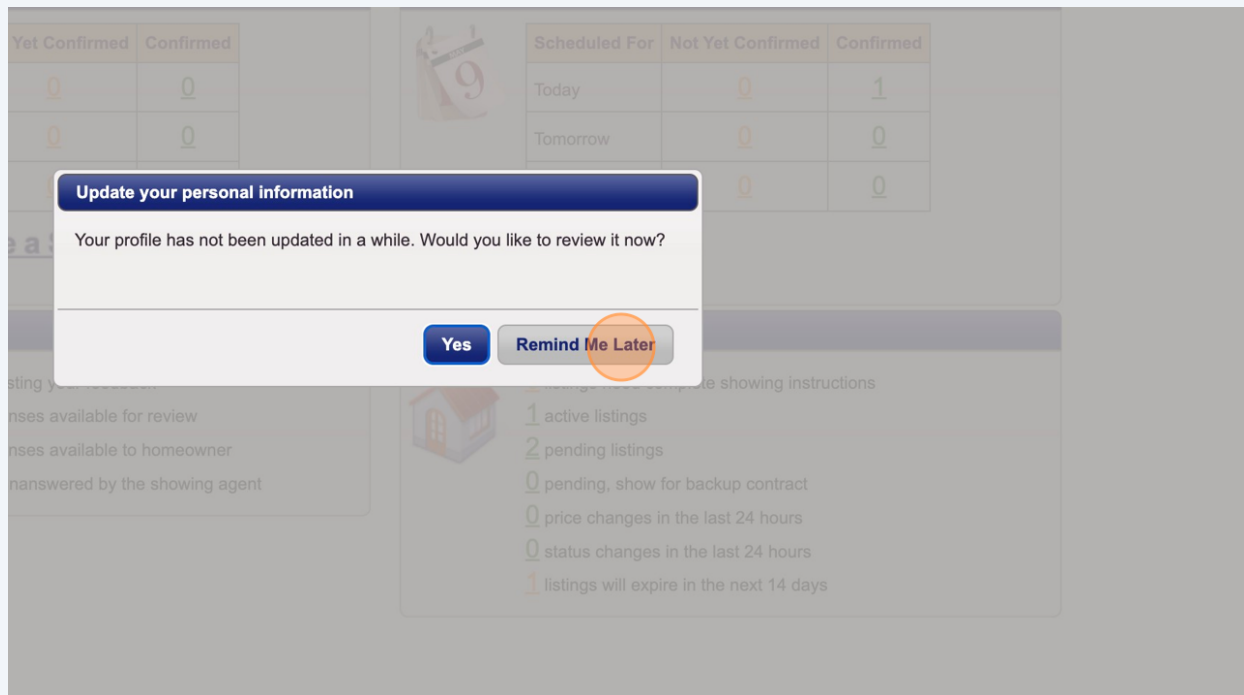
| Yet Confirmed | Confirmed |
|---|---|
| 0 | 0 |
| 0 | 0 |

| Scheduled For | Not Yet Confirmed | Confirmed |
|---|---|---|
| Today | 0 | 1 |
| Tomorrow | 0 | 0 |
| | 0 | 0 |

Update your personal information

Your profile has not been updated in a while. Would you like to review it now?

Yes Remind Me Later

e a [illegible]

sting y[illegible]
nses available for review
nses available to homeowner
nanswered by the showing agent

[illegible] complete showing instructions
1 active listings
2 pending listings
0 pending, show for backup contract
0 price changes in the last 24 hours
0 status changes in the last 24 hours
1 listings will expire in the next 14 days